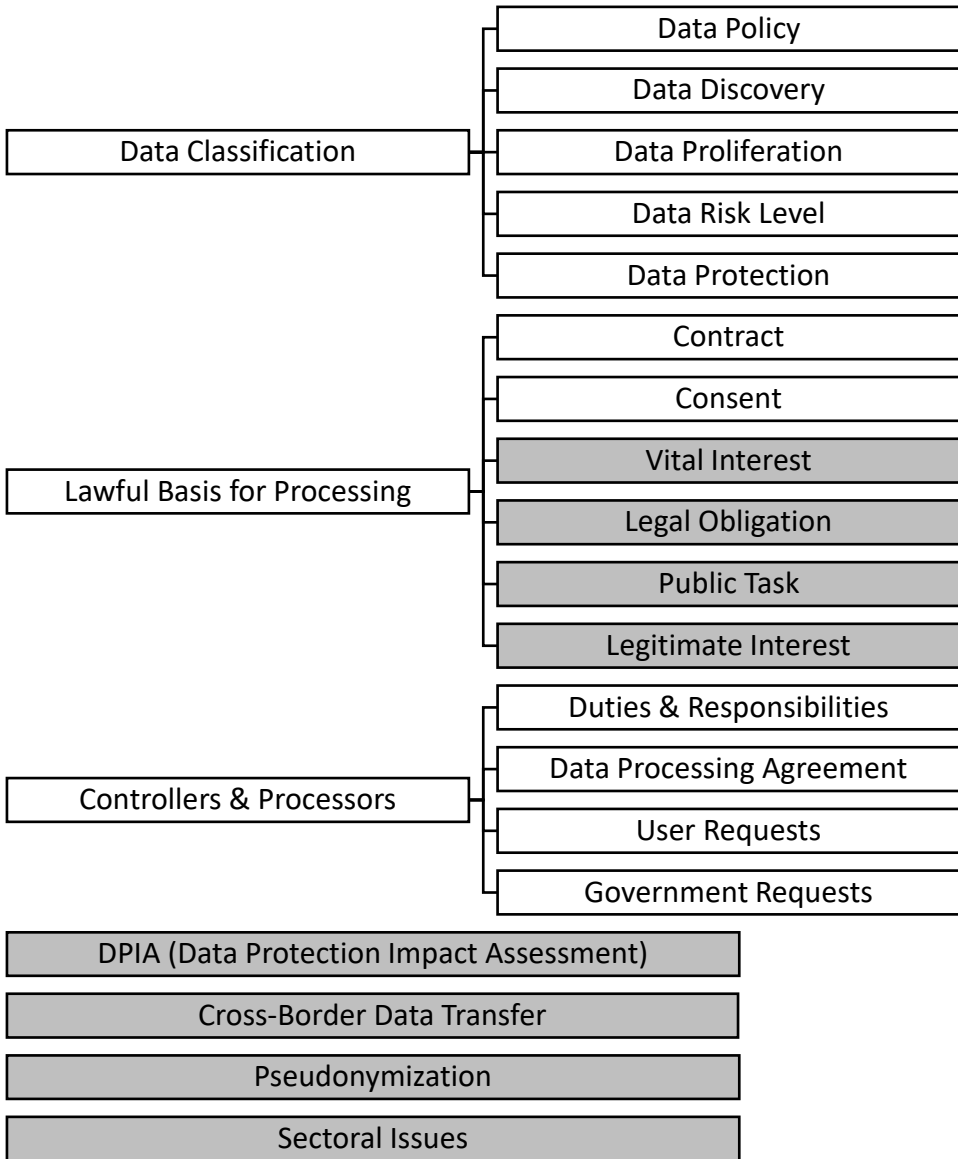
Data Classification

Data Policy
Data Discovery
Data Proliferation
Data Risk Level
Data Protection

Lawful Basis for Processing

Contract
Consent
Vital Interest
Legal Obligation
Public Task
Legitimate Interest

Controllers & Processors

Duties & Responsibilities
Data Processing Agreement
User Requests
Government Requests

DPIA (Data Protection Impact Assessment)

Cross-Border Data Transfer

Pseudonymization

Sectoral Issues